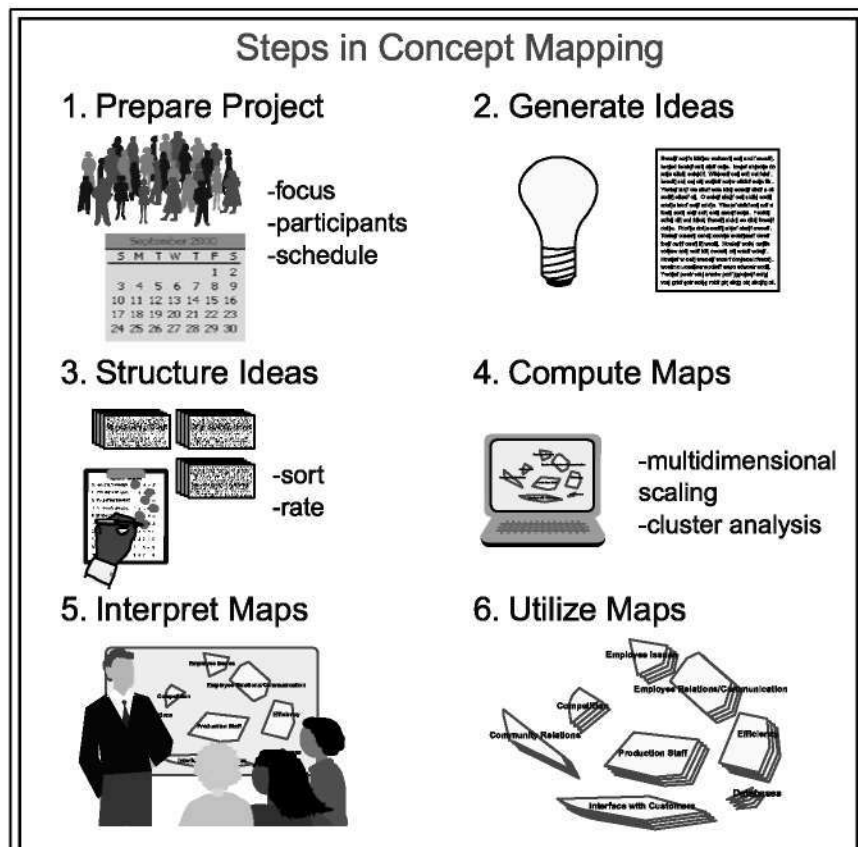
Steps in Concept Mapping

1. Prepare Project

-focus
-participants
-schedule

September 2000

| S | M | T | W | T | F | S |
|---|---|---|---|---|---|---|
| | | | | | 1 | 2 |
| 3 | 4 | 5 | 6 | 7 | 8 | 9 |
| 10 | 11 | 12 | 13 | 14 | 15 | 16 |
| 17 | 18 | 19 | 20 | 21 | 22 | 23 |
| 24 | 25 | 26 | 27 | 28 | 29 | 30 |

2. Generate Ideas

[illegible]

3. Structure Ideas

-sort
-rate

4. Compute Maps

-multidimensional scaling
-cluster analysis

5. Interpret Maps

Employee Issues
Employee Relations/Communication
Competition
Production Staff
Efficiency
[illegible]

6. Utilize Maps

Employee Issues
Employee Relations/Communication
Competition
Community Relations
Production Staff
Efficiency
Databases
Interface with Customers